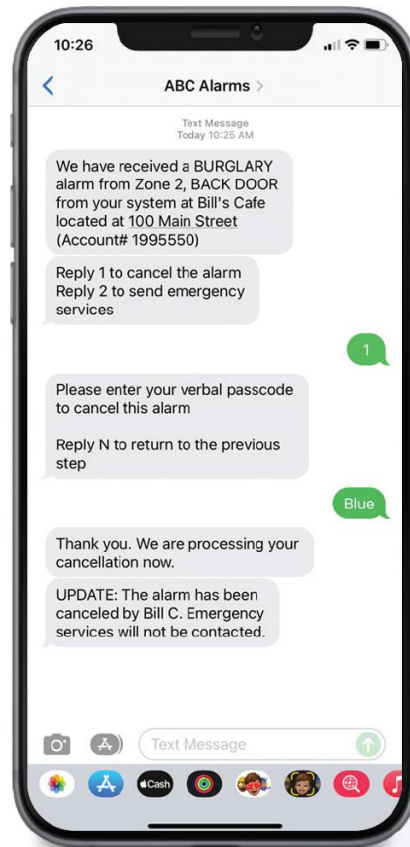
10:26

ABC Alarms >

Text Message
Today 10:25 AM

We have received a BURGLARY alarm from Zone 2, BACK DOOR from your system at Bill's Cafe located at 100 Main Street (Account# 1995550)

Reply 1 to cancel the alarm
Reply 2 to send emergency services

1

Please enter your verbal passcode to cancel this alarm

Reply N to return to the previous step

Blue

Thank you. We are processing your cancellation now.

UPDATE: The alarm has been canceled by Bill C. Emergency services will not be contacted.

Text Message

Cash